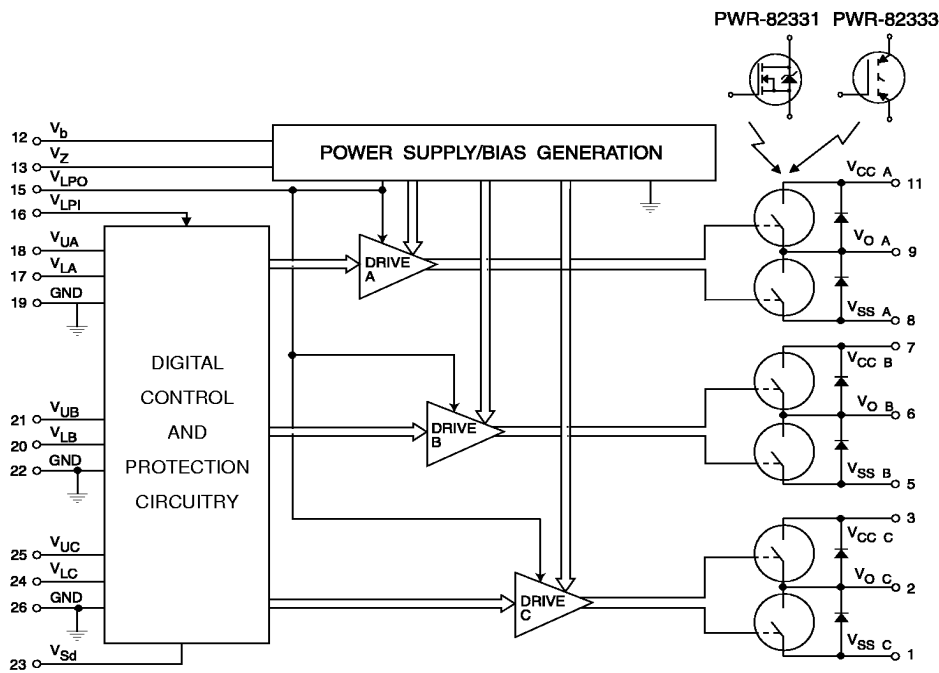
PWR-82331 PWR-82333

12 $V_b$
13 $V_Z$
15 $V_{LPO}$
16 $V_{LPI}$
18 $V_{UA}$
17 $V_{LA}$
19 GND
21 $V_{UB}$
20 $V_{LB}$
22 GND
25 $V_{UC}$
24 $V_{LC}$
26 GND
23 $V_{Sd}$

POWER SUPPLY/BIAS GENERATION

DIGITAL CONTROL AND PROTECTION CIRCUITRY

DRIVE A

DRIVE B

DRIVE C

$V_{CC\ A}$ 11
$V_{O\ A}$ 9
$V_{SS\ A}$ 8
7 $V_{CC\ B}$
$V_{O\ B}$ 6
$V_{SS\ B}$ 5
3 $V_{CC\ C}$
$V_{O\ C}$ 2
$V_{SS\ C}$ 1